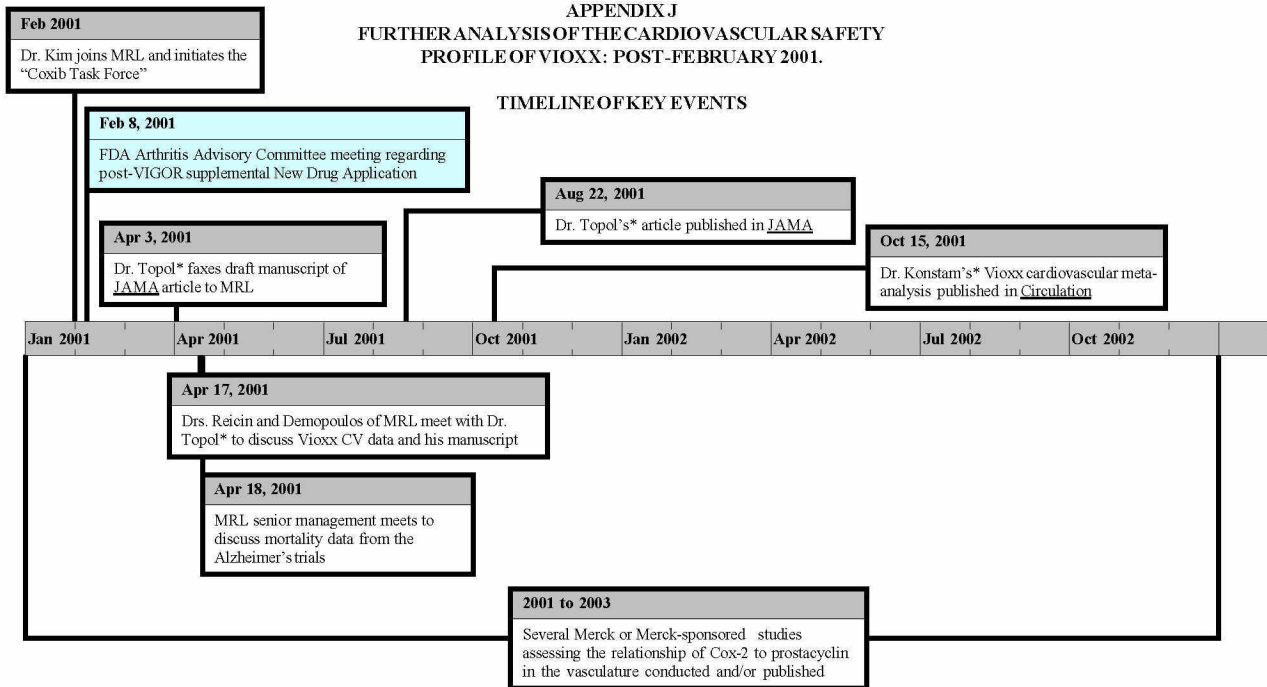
APPENDIX J
FURTHER ANALYSIS OF THE CARDIOVASCULAR SAFETY PROFILE OF VIOXX: POST-FEBRUARY 2001.

TIMELINE OF KEY EVENTS

Feb 2001
Dr. Kim joins MRL and initiates the "Coxib Task Force"

Feb 8, 2001
FDA Arthritis Advisory Committee meeting regarding post-VIGOR supplemental New Drug Application

Apr 3, 2001
Dr. Topol* faxes draft manuscript of JAMA article to MRL

Aug 22, 2001
Dr. Topol's* article published in JAMA

Oct 15, 2001
Dr. Konstam's* Vioxx cardiovascular meta-analysis published in Circulation

Jan 2001 | Apr 2001 | Jul 2001 | Oct 2001 | Jan 2002 | Apr 2002 | Jul 2002 | Oct 2002

Apr 17, 2001
Drs. Reicin and Demopoulos of MRL meet with Dr. Topol* to discuss Vioxx CV data and his manuscript

Apr 18, 2001
MRL senior management meets to discuss mortality data from the Alzheimer's trials

2001 to 2003
Several Merck or Merck-sponsored studies assessing the relationship of Cox-2 to prostacyclin in the vasculature conducted and/or published